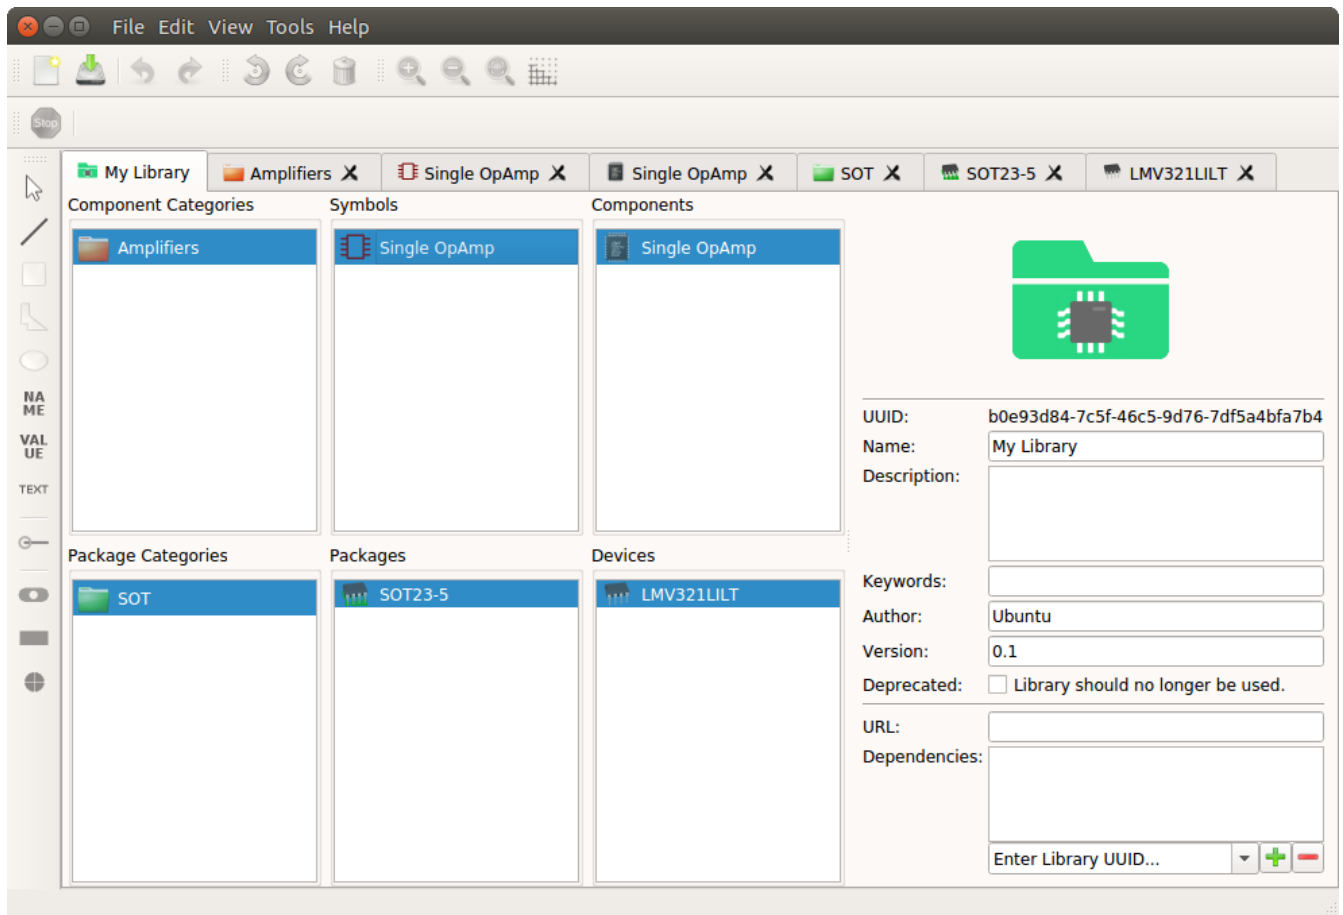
File Edit View Tools Help

Stop

NA ME
VAL UE
TEXT

My Library | Amplifiers | Single OpAmp | Single OpAmp | SOT | SOT23-5 | LMV321LILT

Component Categories
Amplifiers

Symbols
Single OpAmp

Components
Single OpAmp

Package Categories
SOT

Packages
SOT23-5

Devices
LMV321LILT

UUID: b0e93d84-7c5f-46c5-9d76-7df5a4bfa7b4
Name: My Library
Description:
Keywords:
Author: Ubuntu
Version: 0.1
Deprecated: Library should no longer be used.
URL:
Dependencies:
Enter Library UUID...